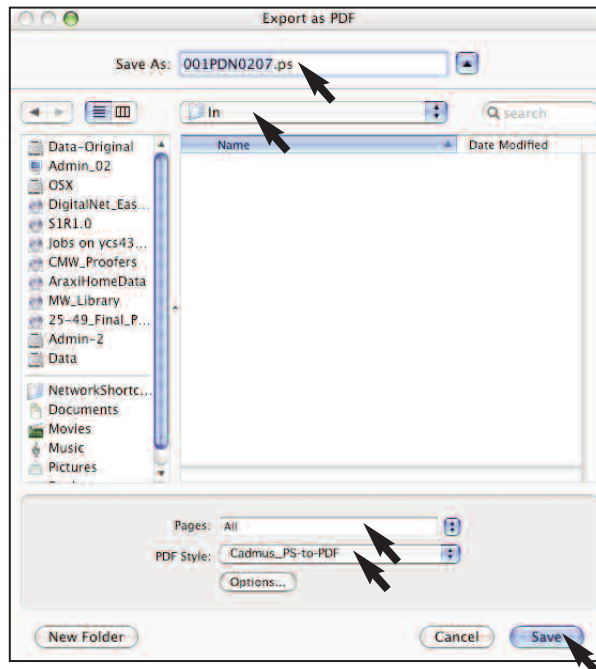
Export as PDF

Save As: 001PDN0207.ps

In

search

Name

Date Modified

Data-Original
Admin_02
OSX
DigitalNet_Eas...
S1R1.0
Jobs on ycs43...
CMW_Proofers
AraxiHomeData
MW_Library
25-49_Final_P...
Admin-2
Data

NetworkShortc...
Documents
Movies
Music
Pictures

Pages: All

PDF Style: Cadmus_PS-to-PDF

Options...

New Folder

Cancel

Save